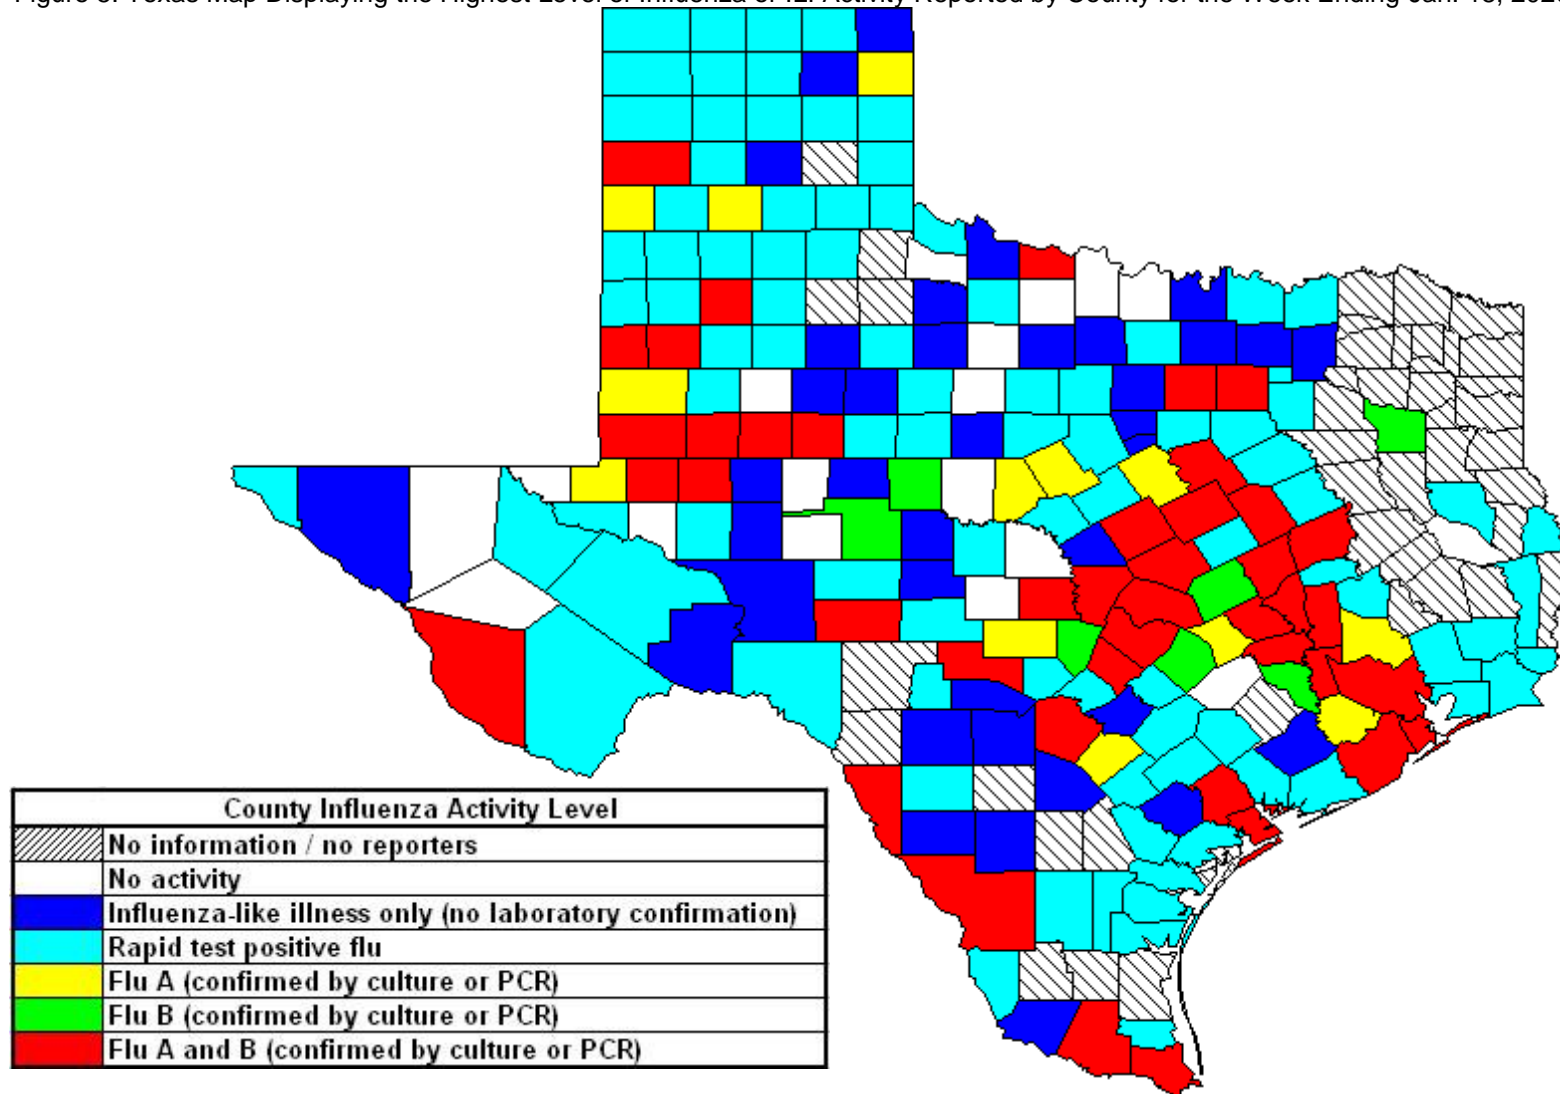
Figure 3: Texas Map Displaying the Highest Level of Influenza or ILI Activity Reported by County for the Week Ending Jan. 18, 20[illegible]

| County Influenza Activity Level |
|---|
| No information / no reporters |
| No activity |
| Influenza-like illness only (no laboratory confirmation) |
| Rapid test positive flu |
| Flu A (confirmed by culture or PCR) |
| Flu B (confirmed by culture or PCR) |
| Flu A and B (confirmed by culture or PCR) |